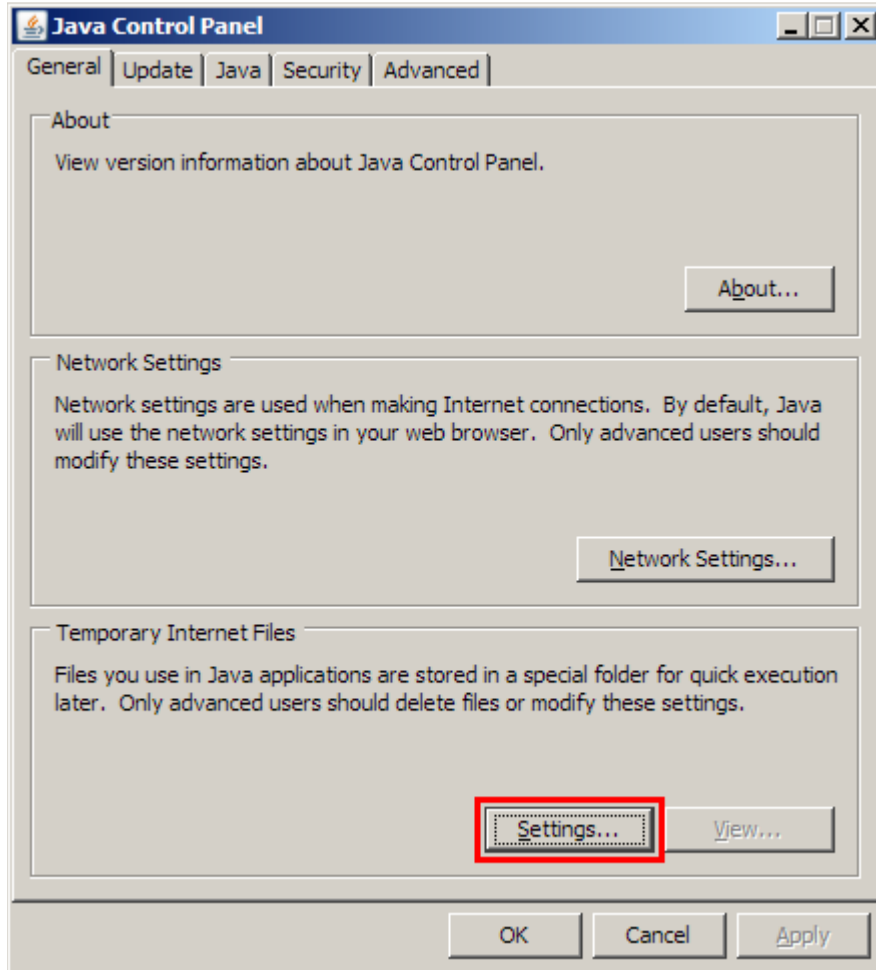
Java Control Panel

General | Update | Java | Security | Advanced

About

View version information about Java Control Panel.

About...

Network Settings

Network settings are used when making Internet connections. By default, Java will use the network settings in your web browser. Only advanced users should modify these settings.

Network Settings...

Temporary Internet Files

Files you use in Java applications are stored in a special folder for quick execution later. Only advanced users should delete files or modify these settings.

Settings...

View...

OK

Cancel

Apply